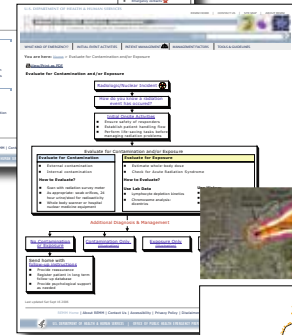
U.S. DEPARTMENT OF HEALTH & HUMAN SERVICES

Emergency Alerts

WHAT'S NEW | PATIENT MANAGEMENT | MANAGEMENT OPTIONS | TOOLS & GUIDANCE

You are here: Home > Evaluate for Contamination and/or Exposure

Evaluate for Contamination and/or Exposure

Radiological/Nuclear Incident

How do you know a radiation event has occurred?

Initial Onsite Activities
Ensure safety of responders
Establish patient handling flow
Perform life-saving tasks before managing radiation problems

Evaluate for Contamination and/or Exposure

Evaluate for Contamination
External contamination
Internal contamination

How to Evaluate?
Scan with radiation survey meter
As appropriate: swab orifices, 24 hour urine/stool for radioactivity
Wipe body wounds or hospital nuclear medicine equipment

Evaluate for Exposure
Estimate whole body dose
Check for Acute Radiation Syndrome

Use Lab Data
Lymphocyte depletion kinetics
Chromosome analysis/dicentrics

Additional Diagnosis & Management

No Contamination or Exposure

Contamination Only

Exposure Only

Send home with
followup instructions
Provide reassurance
Register patient in long-term follow-up database
Provide psychological support as needed

Last updated

REMM Home | About REMM | Contact Us | Accessibility | Privacy Policy | Disclaimer

U.S. DEPARTMENT OF HEALTH & HUMAN SERVICES